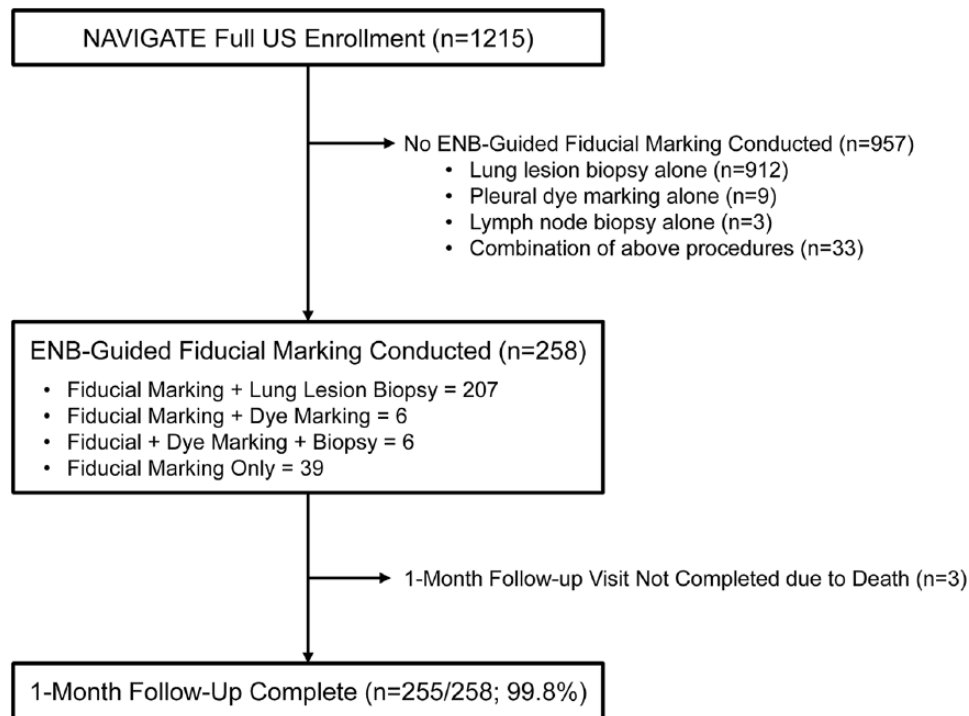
NAVIGATE Full US Enrollment (n=1215)

No ENB-Guided Fiducial Marking Conducted (n=957)
• Lung lesion biopsy alone (n=912)
• Pleural dye marking alone (n=9)
• Lymph node biopsy alone (n=3)
• Combination of above procedures (n=33)

ENB-Guided Fiducial Marking Conducted (n=258)
• Fiducial Marking + Lung Lesion Biopsy = 207
• Fiducial Marking + Dye Marking = 6
• Fiducial + Dye Marking + Biopsy = 6
• Fiducial Marking Only = 39

1-Month Follow-up Visit Not Completed due to Death (n=3)

1-Month Follow-Up Complete (n=255/258; 99.8%)